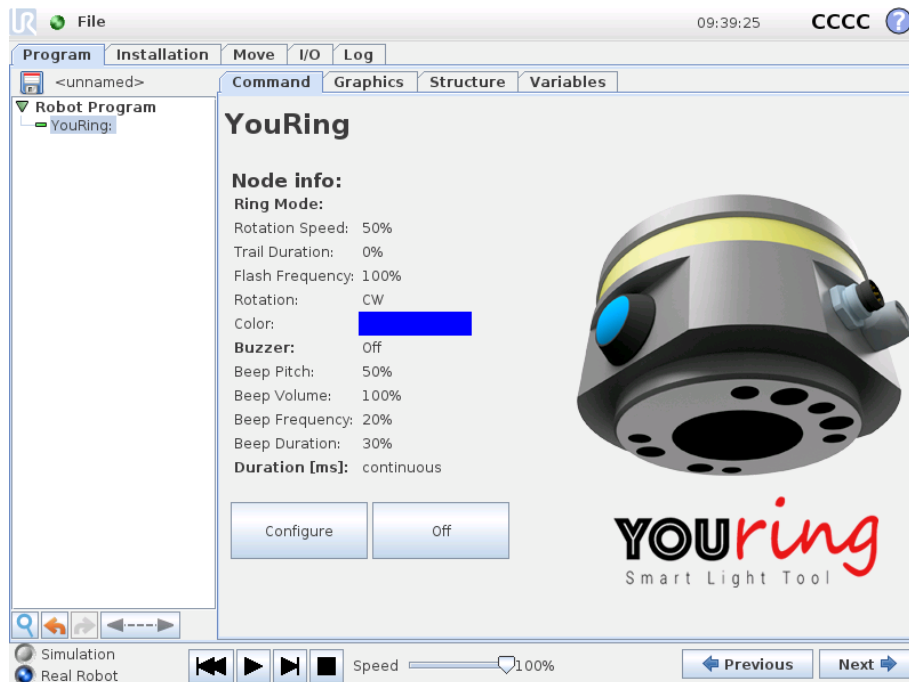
File 09:39:25 CCCC ?

Program | Installation | Move | I/O | Log

<unnamed>

Command | Graphics | Structure | Variables

Robot Program
YouRing:

YouRing

Node info:
Ring Mode:
Rotation Speed: 50%
Trail Duration: 0%
Flash Frequency: 100%
Rotation: CW
Color:
Buzzer: Off
Beep Pitch: 50%
Beep Volume: 100%
Beep Frequency: 20%
Beep Duration: 30%
Duration [ms]: continuous

Configure
Off

YOUring
Smart Light Tool

Simulation
Real Robot

Speed 100%

Previous
Next